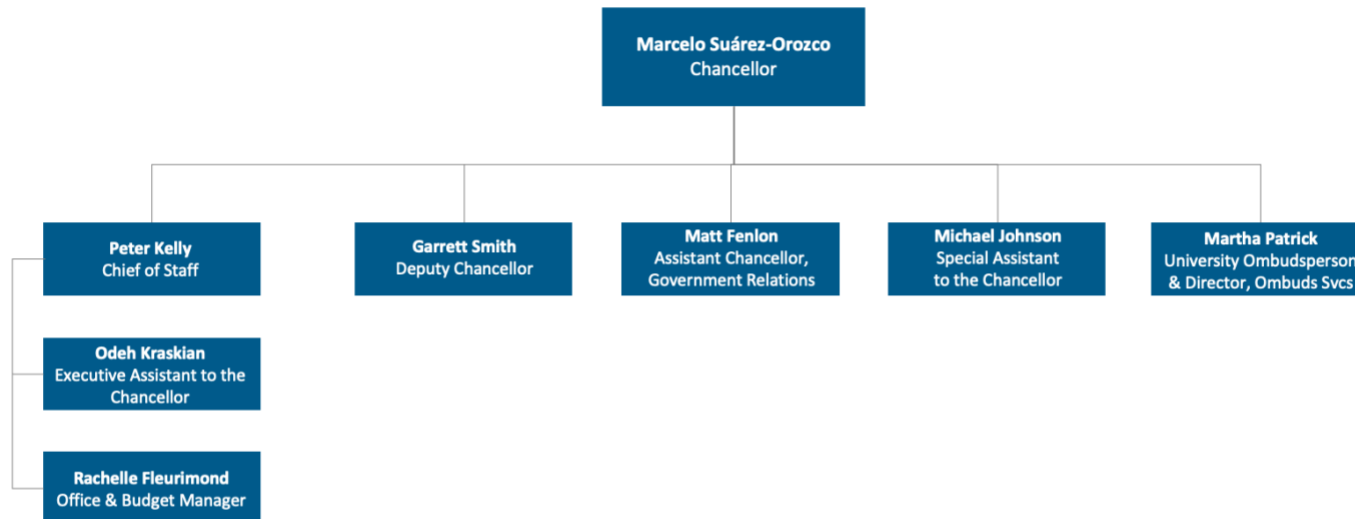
Marcelo Suárez-Orozco
Chancellor

Peter Kelly
Chief of Staff

Garrett Smith
Deputy Chancellor

Matt Fenlon
Assistant Chancellor, Government Relations

Michael Johnson
Special Assistant to the Chancellor

Martha Patrick
University Ombudsperson & Director, Ombuds Svcs

Odeh Kraskian
Executive Assistant to the Chancellor

Rachelle Fleurimond
Office & Budget Manager